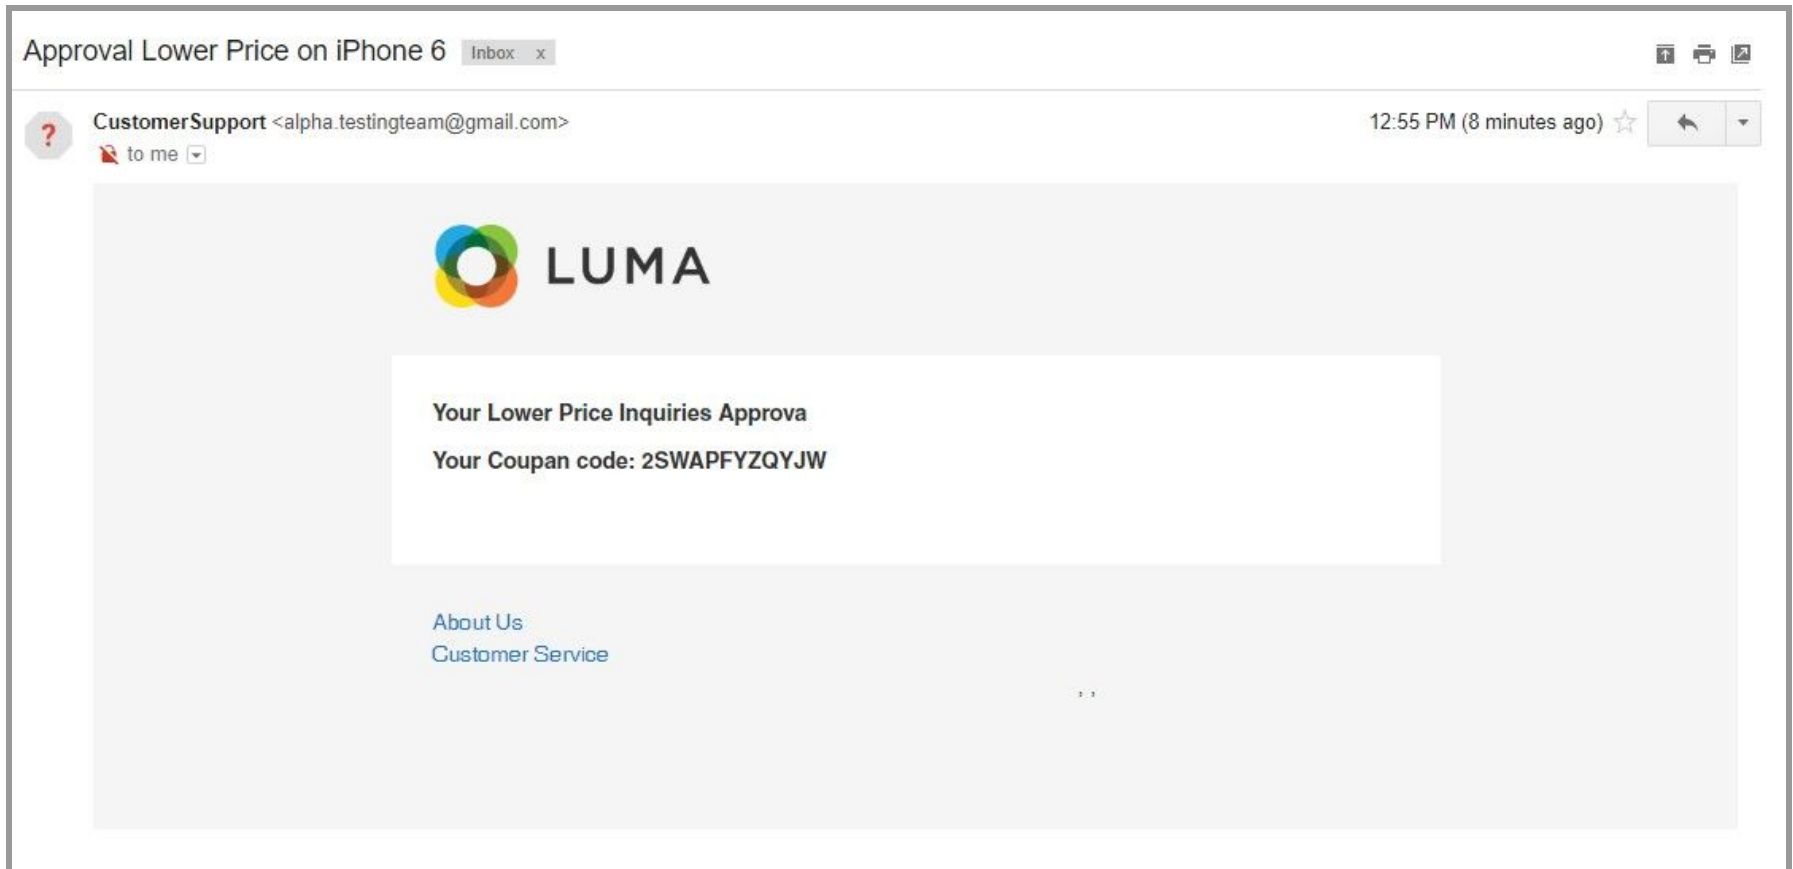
Approval Lower Price on iPhone 6 Inbox x

CustomerSupport <alpha.testingteam@gmail.com>
to me

12:55 PM (8 minutes ago)

LUMA

Your Lower Price Inquiries Approva

Your Coupan code: 2SWAPFYZQYJW

About Us
Customer Service

, ,